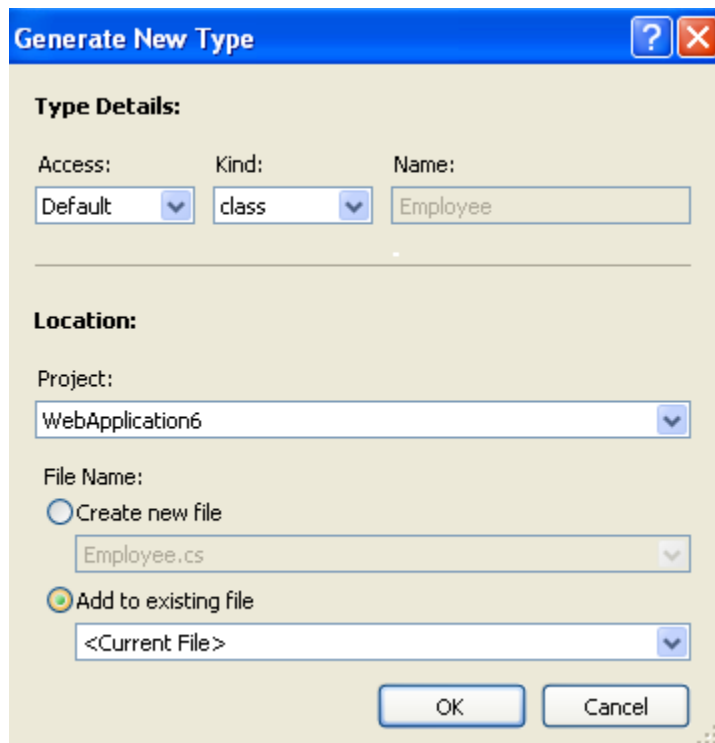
Generate New Type

Type Details:

Access:
Default

Kind:
class

Name:
Employee

Location:

Project:
WebApplication6

File Name:
Create new file
Employee.cs

Add to existing file
<Current File>

OK

Cancel